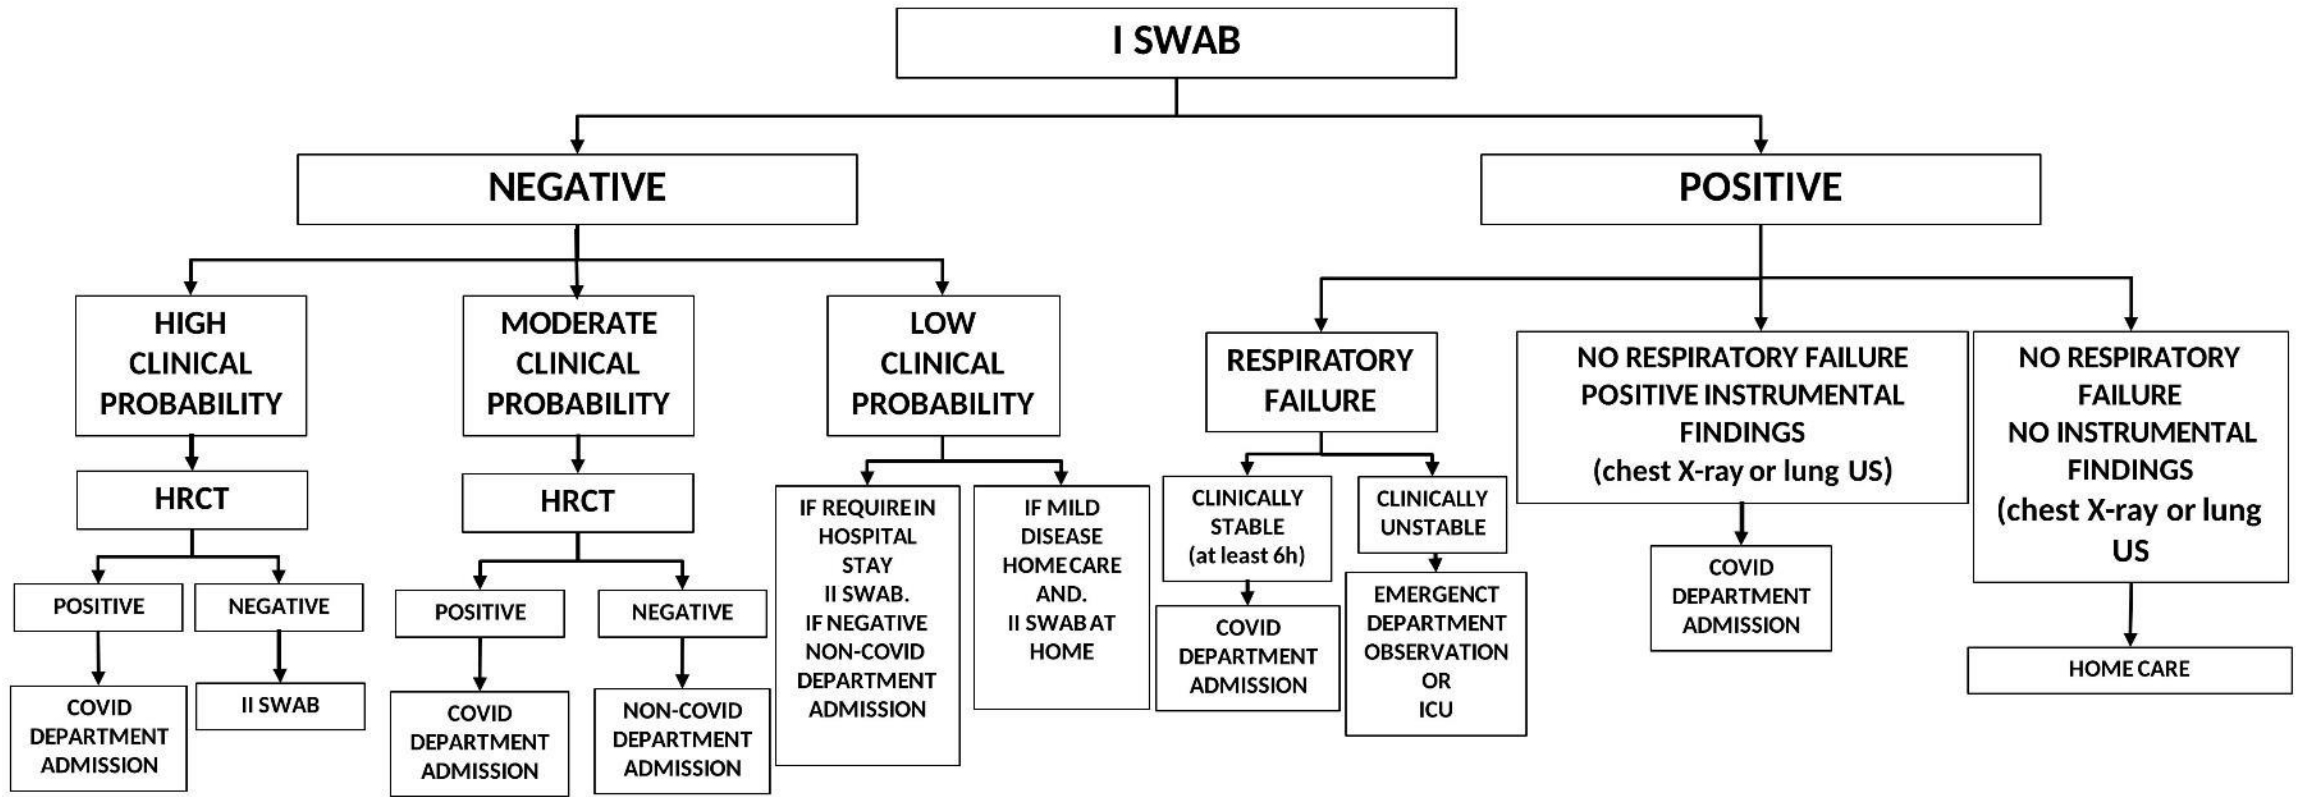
I SWAB

NEGATIVE

POSITIVE

HIGH CLINICAL PROBABILITY

HRCT

POSITIVE

COVID DEPARTMENT ADMISSION

NEGATIVE

II SWAB

MODERATE CLINICAL PROBABILITY

HRCT

POSITIVE

COVID DEPARTMENT ADMISSION

NEGATIVE

NON-COVID DEPARTMENT ADMISSION

LOW CLINICAL PROBABILITY

IF REQUIRE IN HOSPITAL STAY II SWAB. IF NEGATIVE NON-COVID DEPARTMENT ADMISSION

IF MILD DISEASE HOME CARE AND. II SWAB AT HOME

RESPIRATORY FAILURE

CLINICALLY STABLE (at least 6h)

COVID DEPARTMENT ADMISSION

CLINICALLY UNSTABLE

EMERGENCT DEPARTMENT OBSERVATION OR ICU

NO RESPIRATORY FAILURE POSITIVE INSTRUMENTAL FINDINGS (chest X-ray or lung US)

COVID DEPARTMENT ADMISSION

NO RESPIRATORY FAILURE NO INSTRUMENTAL FINDINGS (chest X-ray or lung US

HOME CARE